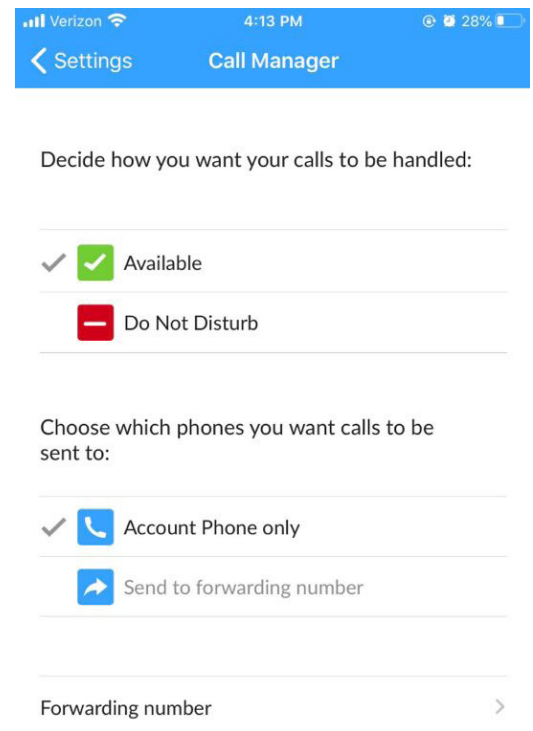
Verizon 4:13 PM 28%

Settings Call Manager

Decide how you want your calls to be handled:

Available

Do Not Disturb

Choose which phones you want calls to be sent to:

Account Phone only

Send to forwarding number

Forwarding number